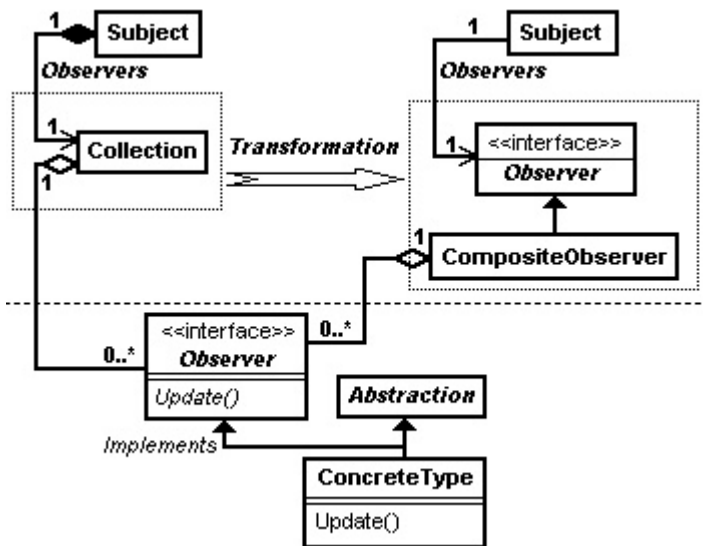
1 Subject
Observers
1 Collection
1
Transformation
1 Subject
Observers
1 <<interface>>
Observer
1 CompositeObserver
<<interface>>
Observer
0..*
0..*
Update()
Abstraction
Implements
ConcreteType
Update()